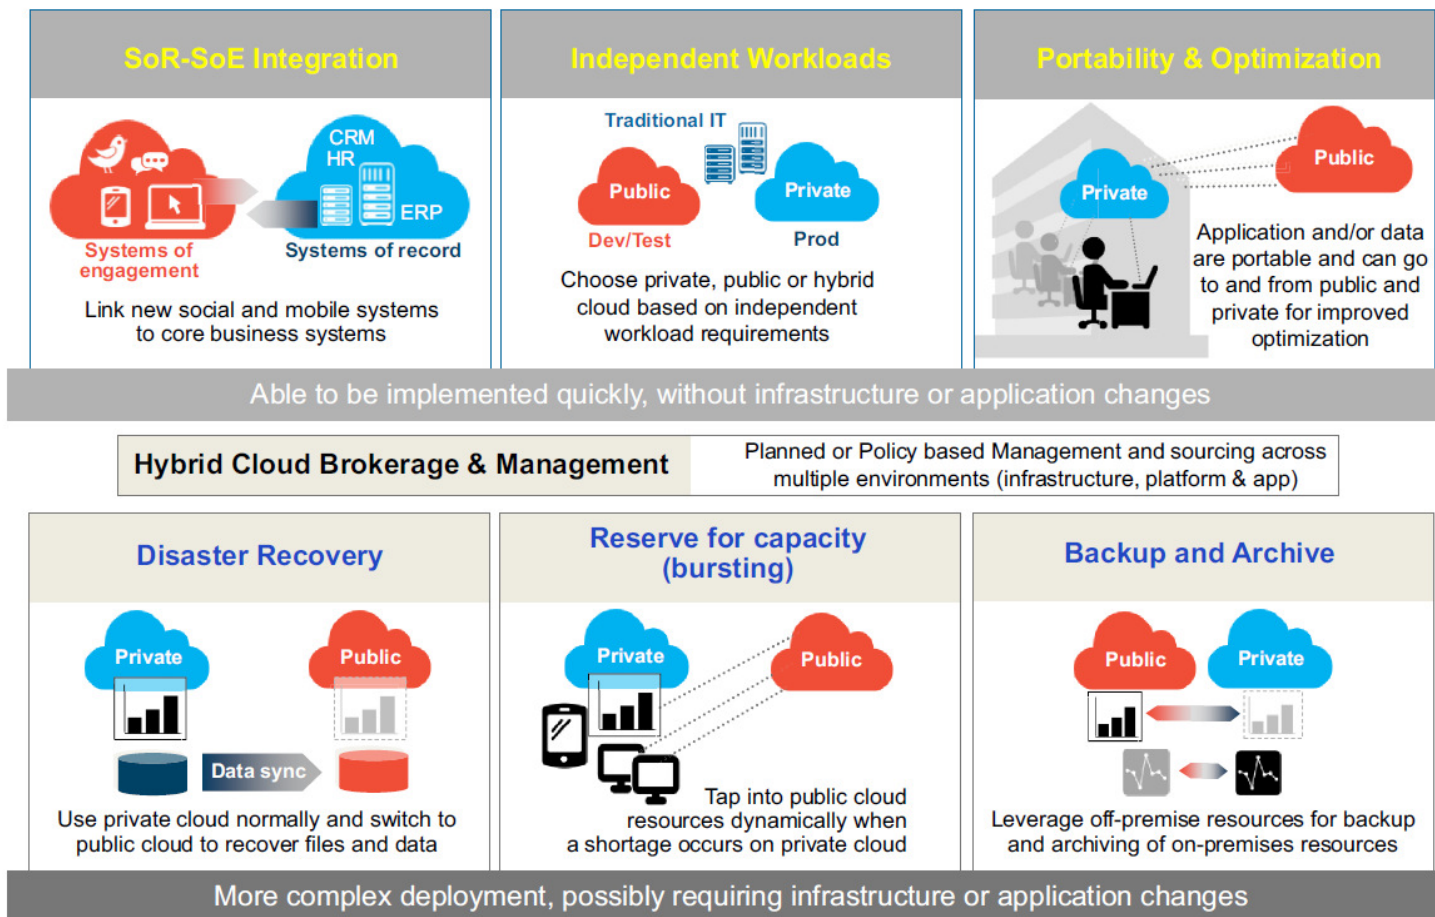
SoR-SoE Integration

Systems of engagement

CRM
HR
ERP
Systems of record

Link new social and mobile systems to core business systems

Independent Workloads

Traditional IT

Public
Dev/Test

Private
Prod

Choose private, public or hybrid cloud based on independent workload requirements

Portability & Optimization

Public

Private

Application and/or data are portable and can go to and from public and private for improved optimization

Able to be implemented quickly, without infrastructure or application changes

Hybrid Cloud Brokerage & Management

Planned or Policy based Management and sourcing across multiple environments (infrastructure, platform & app)

Disaster Recovery

Private

Public

Data sync

Use private cloud normally and switch to public cloud to recover files and data

Reserve for capacity (bursting)

Private

Public

Tap into public cloud resources dynamically when a shortage occurs on private cloud

Backup and Archive

Public

Private

Leverage off-premise resources for backup and archiving of on-premises resources

More complex deployment, possibly requiring infrastructure or application changes